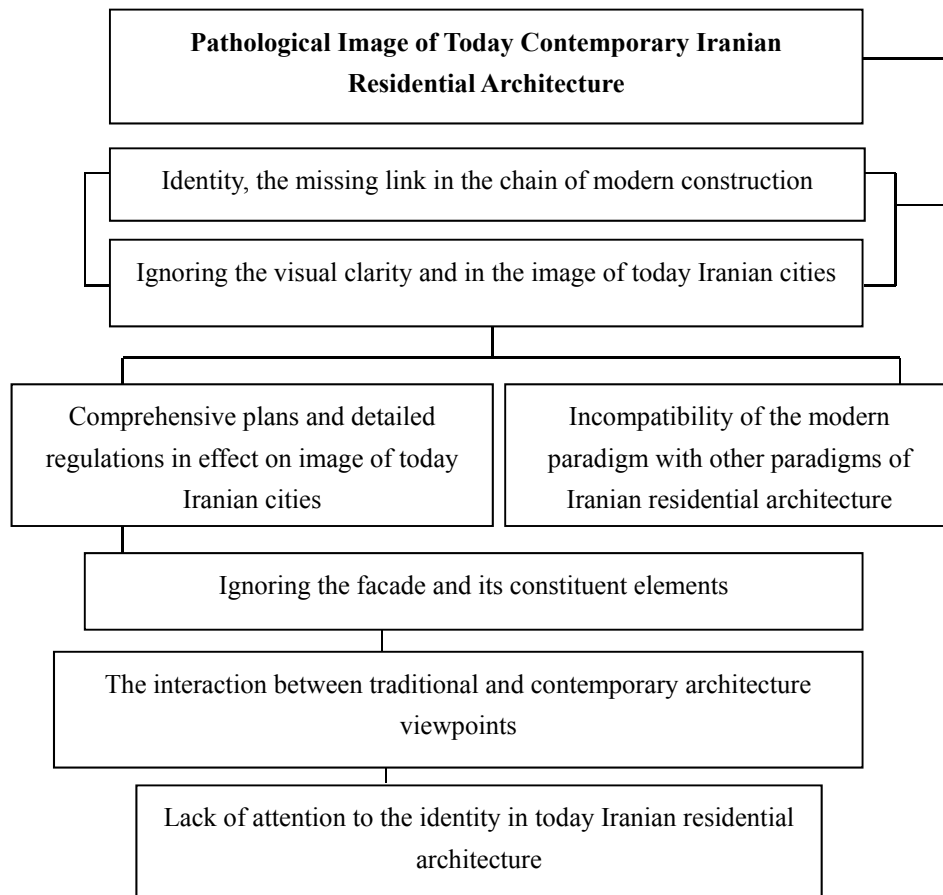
**Pathological Image of Today Contemporary Iranian Residential Architecture**

Identity, the missing link in the chain of modern construction

Ignoring the visual clarity and in the image of today Iranian cities

Comprehensive plans and detailed regulations in effect on image of today Iranian cities

Incompatibility of the modern paradigm with other paradigms of Iranian residential architecture

Ignoring the facade and its constituent elements

The interaction between traditional and contemporary architecture viewpoints

Lack of attention to the identity in today Iranian residential architecture